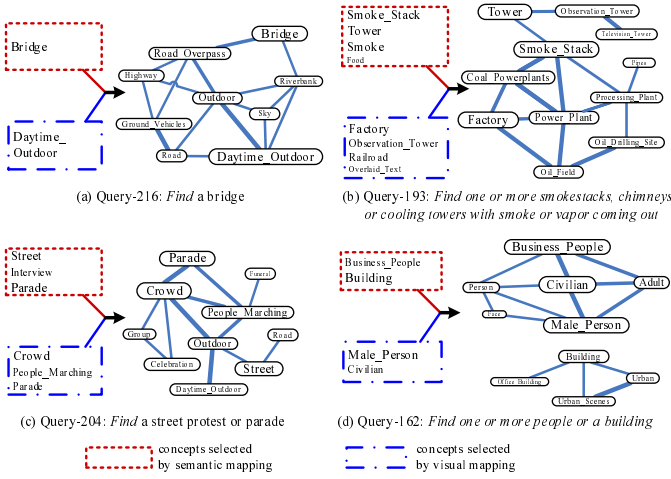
Bridge

Daytime_ Outdoor

Bridge
Road Overpass
Highway
Riverbank
Outdoor
Ground_Vehicles
Sky
Road
Daytime_Outdoor

(a) Query-216: *Find* a bridge

Smoke_Stack
Tower
Smoke
Food

Factory
Observation_Tower
Railroad
Overlaid_Text

Tower
Observation_Tower
Television_Tower
Smoke_Stack
Coal Powerplants
Pipes
Processing_Plant
Factory
Power Plant
Oil_Drilling_Site
Oil_Field

(b) Query-193: *Find one or more smokestacks, chimneys or cooling towers with smoke or vapor coming out*

Street
Interview
Parade

Crowd
People_Marching
Parade

Parade
Funeral
Crowd
People_Marching
Group
Road
Outdoor
Celebration
Street
Daytime_Outdoor

(c) Query-204: *Find* a street protest or parade

Business_People
Building

Male_Person
Civilian

Business_People
Person
Civilian
Adult
Face
Male_Person
Building
Office Building
Urban
Urban_Scenes

(d) Query-162: *Find one or more people or a building*

concepts selected by semantic mapping

concepts selected by visual mapping